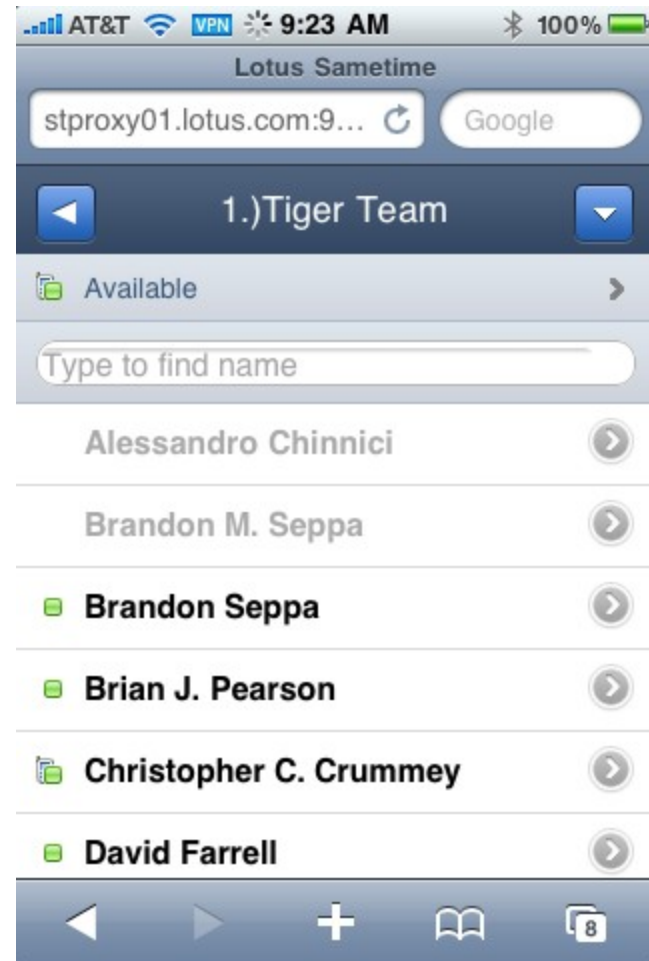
AT&T VPN 9:23 AM 100%

Lotus Sametime

stproxy01.lotus.com:9...

Google

1.)Tiger Team

Available

Type to find name

Alessandro Chinnici

Brandon M. Seppa

Brandon Seppa

Brian J. Pearson

Christopher C. Crummey

David Farrell

8